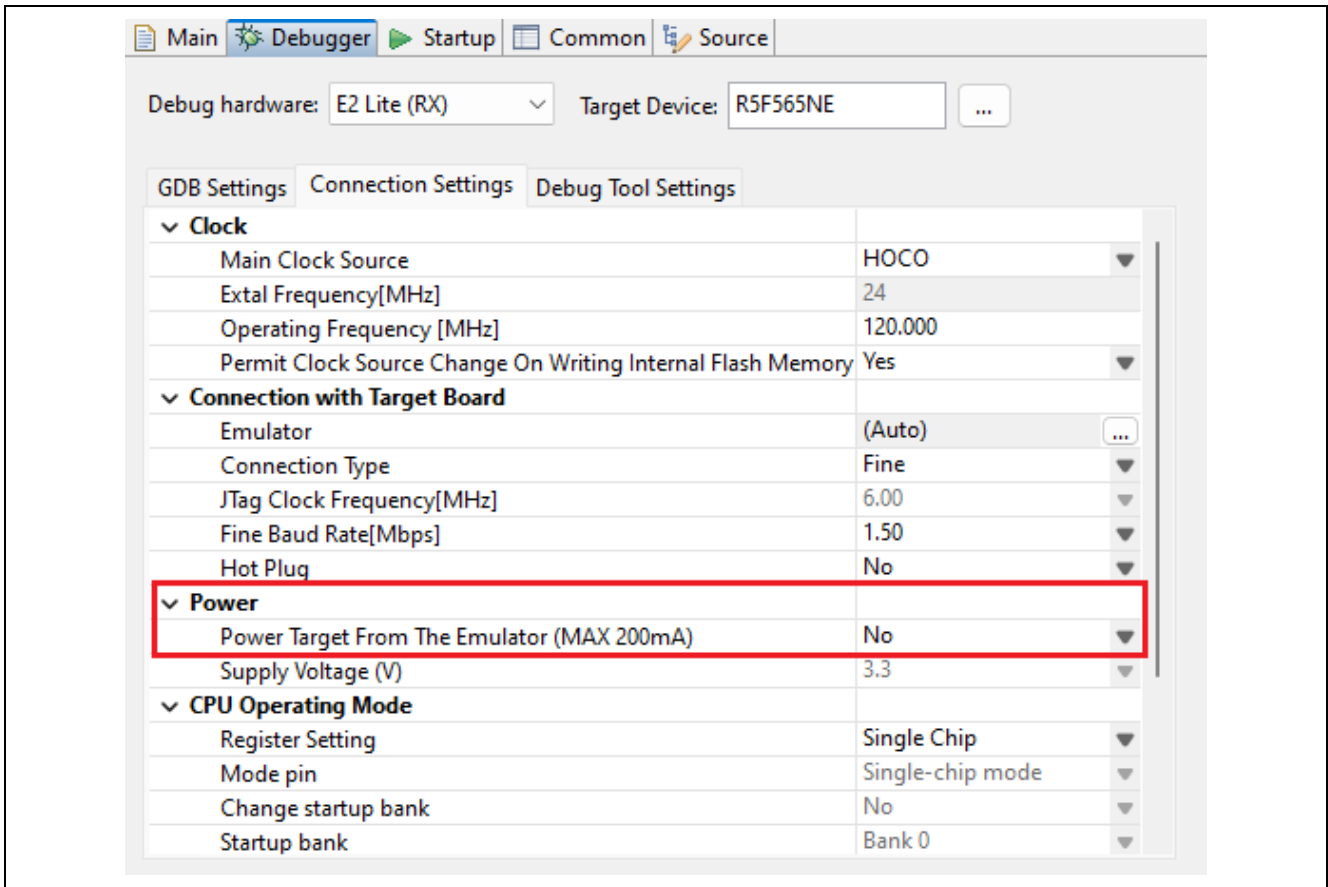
Main | Debugger | Startup | Common | Source

Debug hardware: E2 Lite (RX)   Target Device: R5F565NE ...

GDB Settings | Connection Settings | Debug Tool Settings

| | |
|---|---|
| Clock | |
| Main Clock Source | HOCO |
| Extal Frequency[MHz] | 24 |
| Operating Frequency [MHz] | 120.000 |
| Permit Clock Source Change On Writing Internal Flash Memory | Yes |
| Connection with Target Board | |
| Emulator | (Auto) ... |
| Connection Type | Fine |
| JTag Clock Frequency[MHz] | 6.00 |
| Fine Baud Rate[Mbps] | 1.50 |
| Hot Plug | No |
| Power | |
| Power Target From The Emulator (MAX 200mA) | No |
| Supply Voltage (V) | 3.3 |
| CPU Operating Mode | |
| Register Setting | Single Chip |
| Mode pin | Single-chip mode |
| Change startup bank | No |
| Startup bank | Bank 0 |